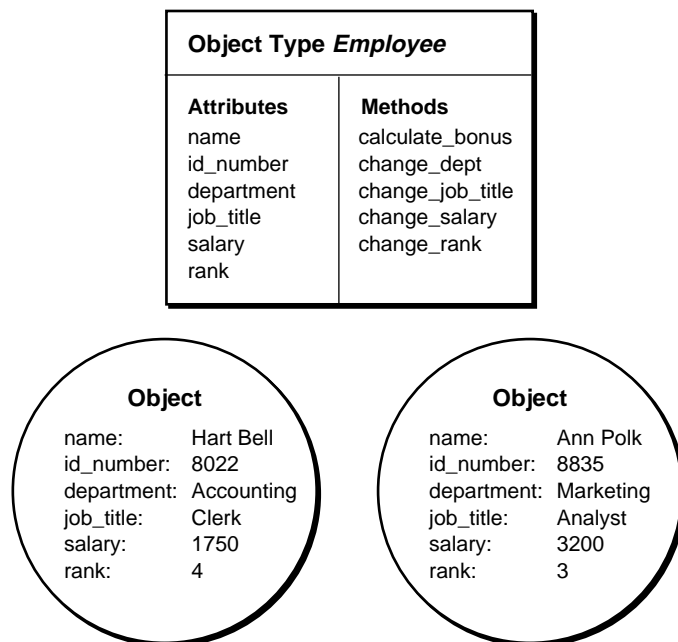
**Object Type *Employee***

| Attributes | Methods |
|---|---|
| name | calculate_bonus |
| id_number | change_dept |
| department | change_job_title |
| job_title | change_salary |
| salary | change_rank |
| rank | |

**Object**

| | |
|---|---|
| name: | Hart Bell |
| id_number: | 8022 |
| department: | Accounting |
| job_title: | Clerk |
| salary: | 1750 |
| rank: | 4 |

**Object**

| | |
|---|---|
| name: | Ann Polk |
| id_number: | 8835 |
| department: | Marketing |
| job_title: | Analyst |
| salary: | 3200 |
| rank: | 3 |